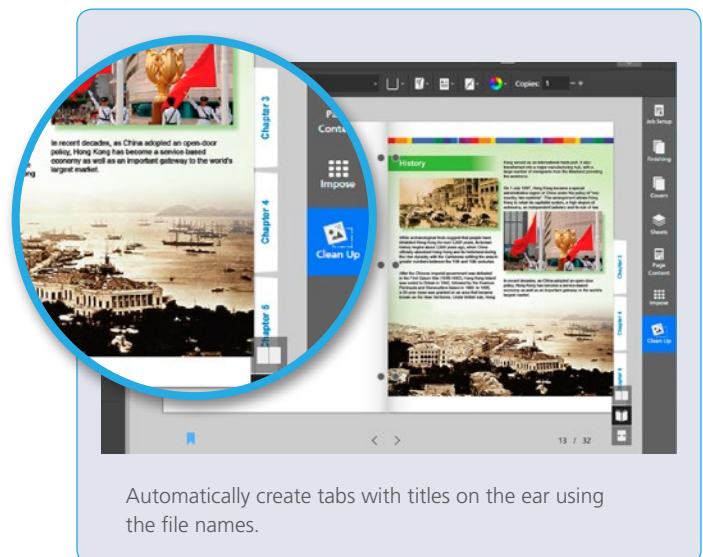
In recent decades, as China adopted an open-door policy, Hong Kong has become a service based economy as well as an important gateway to the world's largest market.

Chapter 3

Chapter 4

Chapter 5

Pa
Cont

Impose

Clean Up

Copies: 1

History

Job Setup

Finishing

Covers

Sheets

Page Content

Impose

Clean Up

13 / 32

Automatically create tabs with titles on the ear using the file names.